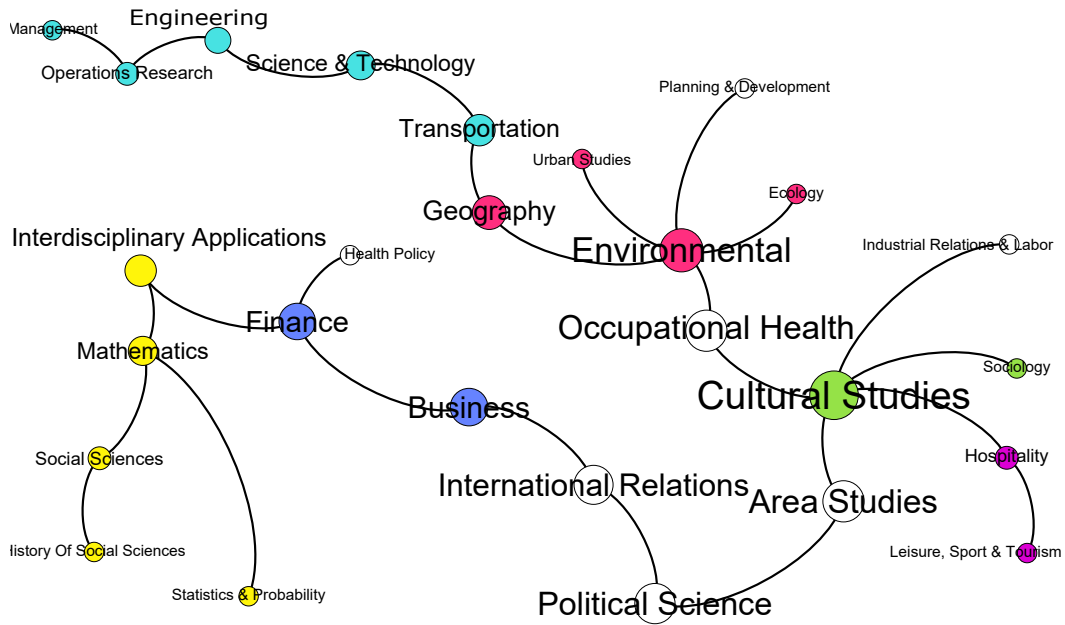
Management
Engineering
Operations Research
Science & Technology
Planning & Development
Transportation
Urban Studies
Ecology
Geography
Interdisciplinary Applications
Environmental
Health Policy
Industrial Relations & Labor
Finance
Occupational Health
Mathematics
Sociology
Cultural Studies
Business
Hospitality
Social Sciences
International Relations
Area Studies
History Of Social Sciences
Leisure, Sport & Tourism
Statistics & Probability
Political Science